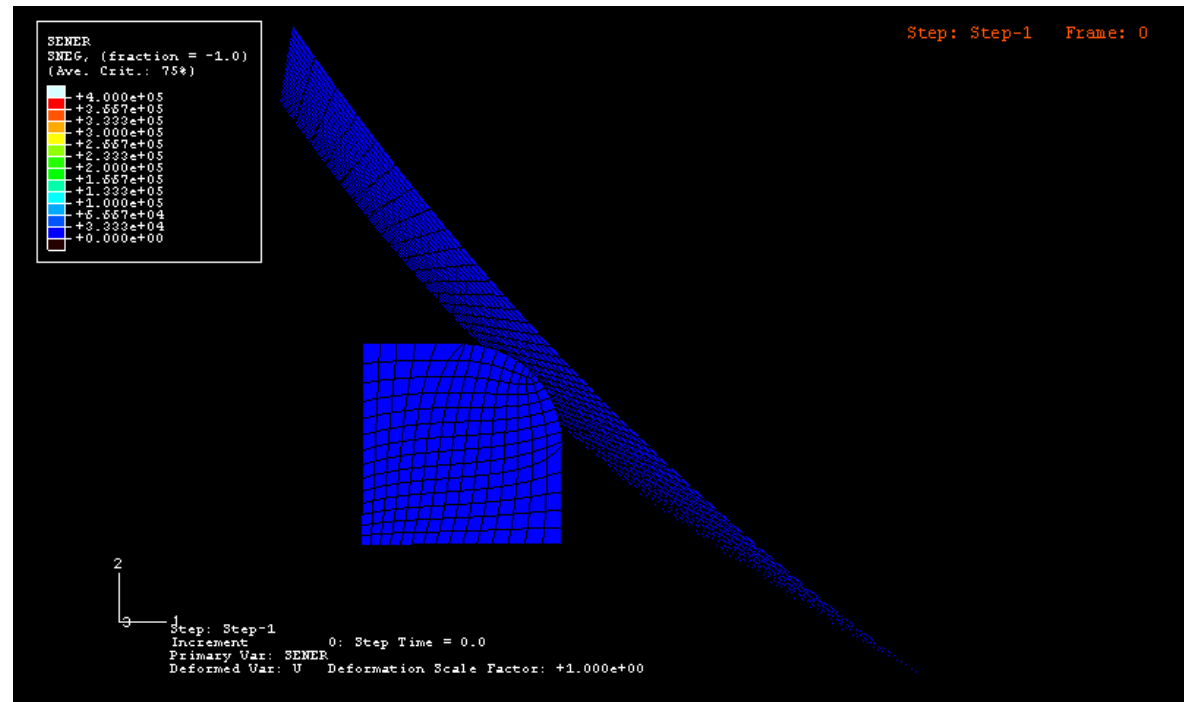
SENER
SNEG, (fraction = -1.0)
(Ave. Crit.: 75%)

+4.000e+05
+3.667e+05
+3.333e+05
+3.000e+05
+2.667e+05
+2.333e+05
+2.000e+05
+1.667e+05
+1.333e+05
+1.000e+05
+6.667e+04
+3.333e+04
+0.000e+00

Step: Step-1 Frame: 0

2
3 1

Step: Step-1
Increment 0: Step Time = 0.0
Primary Var: SENER
Deformed Var: U Deformation Scale Factor: +1.000e+00